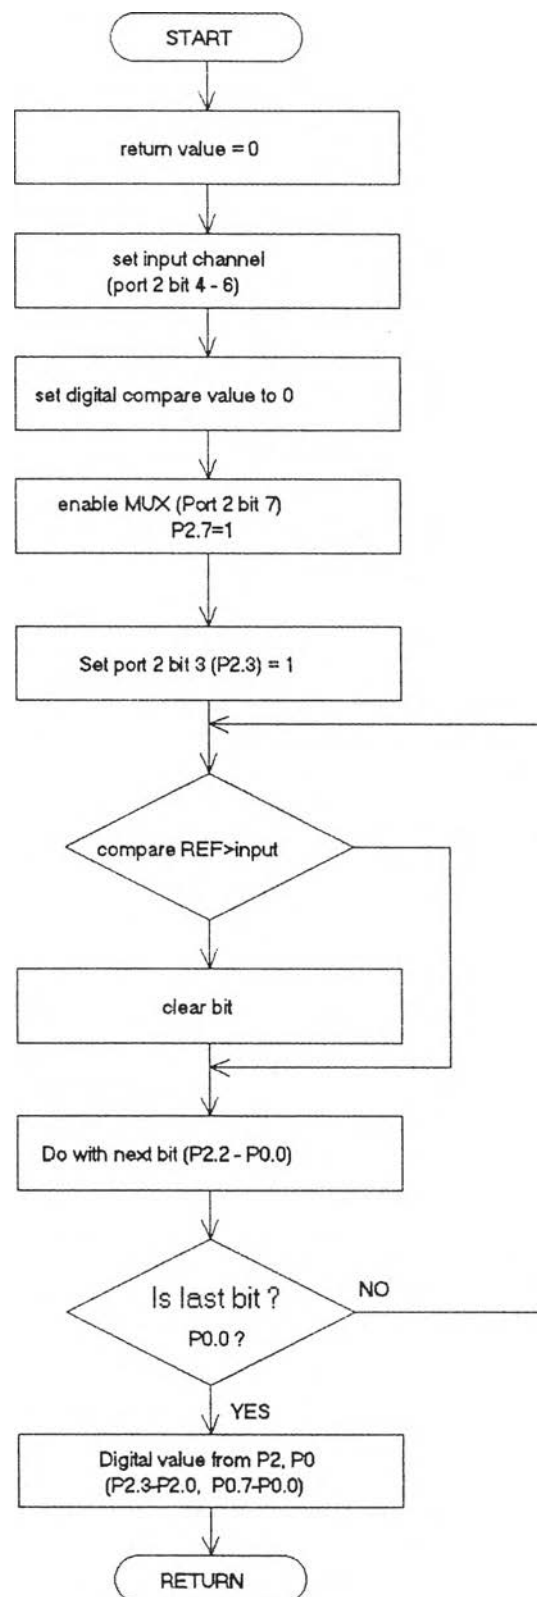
START

return value = 0

set input channel (port 2 bit 4 - 6)

set digital compare value to 0

enable MUX (Port 2 bit 7) P2.7=1

Set port 2 bit 3 (P2.3) = 1

compare REF>input

clear bit

Do with next bit (P2.2 - P0.0)

Is last bit ? P0.0 ?

NO

YES

Digital value from P2, P0 (P2.3-P2.0, P0.7-P0.0)

RETURN